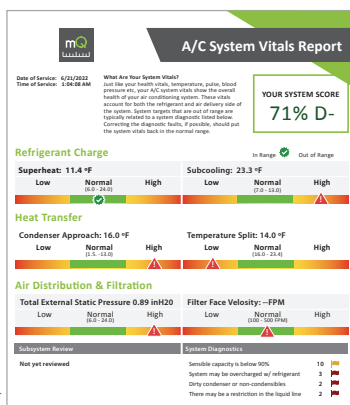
mQ

A/C System Vitals Report

Date of Service: 6/21/2022
Time of Service: 1:04:08 AM

What Are Your System Vitals?
Just like your health vitals, temperature, pulse, blood pressure etc, your A/C system vitals show the overall health of your air conditioning system. These vitals account for both the refrigerant and air delivery side of the system. System targets that are out of range are typically related to a system diagnostic listed below. Correcting the diagnostic faults, if possible, should put the system vitals back in the normal range.

YOUR SYSTEM SCORE
71% D-

Refrigerant Charge

In Range Out of Range

Superheat: 11.4 °F
Low Normal (6.0 - 24.0) High

Subcooling: 23.3 °F
Low Normal (7.0 - 13.0) High

Heat Transfer

Condenser Approach: 16.0 °F
Low Normal (1.5 - 13.0) High

Temperature Split: 14.0 °F
Low Normal (16.0 - 23.4) High

Air Distribution & Filtration

Total External Static Pressure 0.89 inH20
Low Normal (0.0 - 24.0) High

Filter Face Velocity: --FPM
Low Normal (100 - 500 FPM) High

Subsystem Review
Not yet reviewed

System Diagnostics
Sensible capacity is below 90% 10
System may be overcharged w/ refrigerant 3
Dirty condenser or non-condensibles 2
There may be a restriction in the liquid line 2